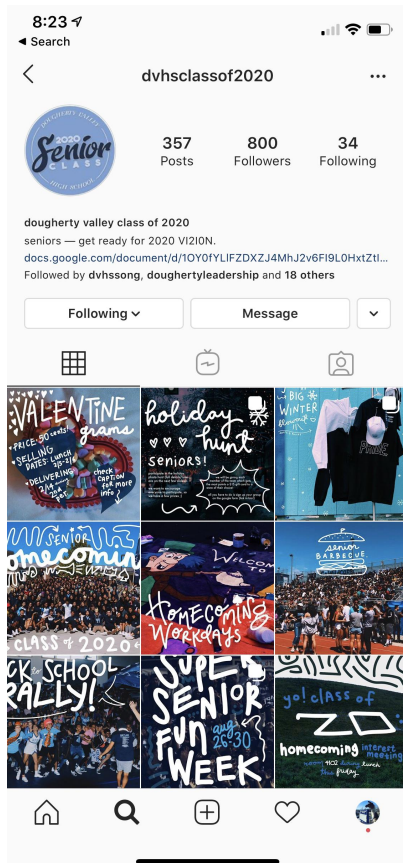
8:23
◂ Search

dvhsclassof2020

DOUGHERTY VALLEY
2020
Senior
CLASS
HIGH SCHOOL

357
Posts

800
Followers

34
Following

dougherty valley class of 2020
seniors — get ready for 2020 VI2I0N.
docs.google.com/document/d/1OY0fYLIFZDXZJ4MhJ2v6FI9L0HxtZtl...
Followed by dvhssong, doughertyleadership and 18 others

Following
Message

VALENTINE grams
PRICE: $0 cents
SELLING DATES: Lunch
DELIVERING
check caption for more info

holiday hunt
SENIORS!
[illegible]

BIG WINTER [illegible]

PRIDE

senior homecoming
CLASS of 2020

WELCOME
HOMECOMING WORKDAYS

senior BARBECUE

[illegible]CK to SCHOOL RALLY!

SUPER SENIOR FUN WEEK
aug 26-30

yo! class of 20
homecoming interest meeting
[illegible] lunch
this friday